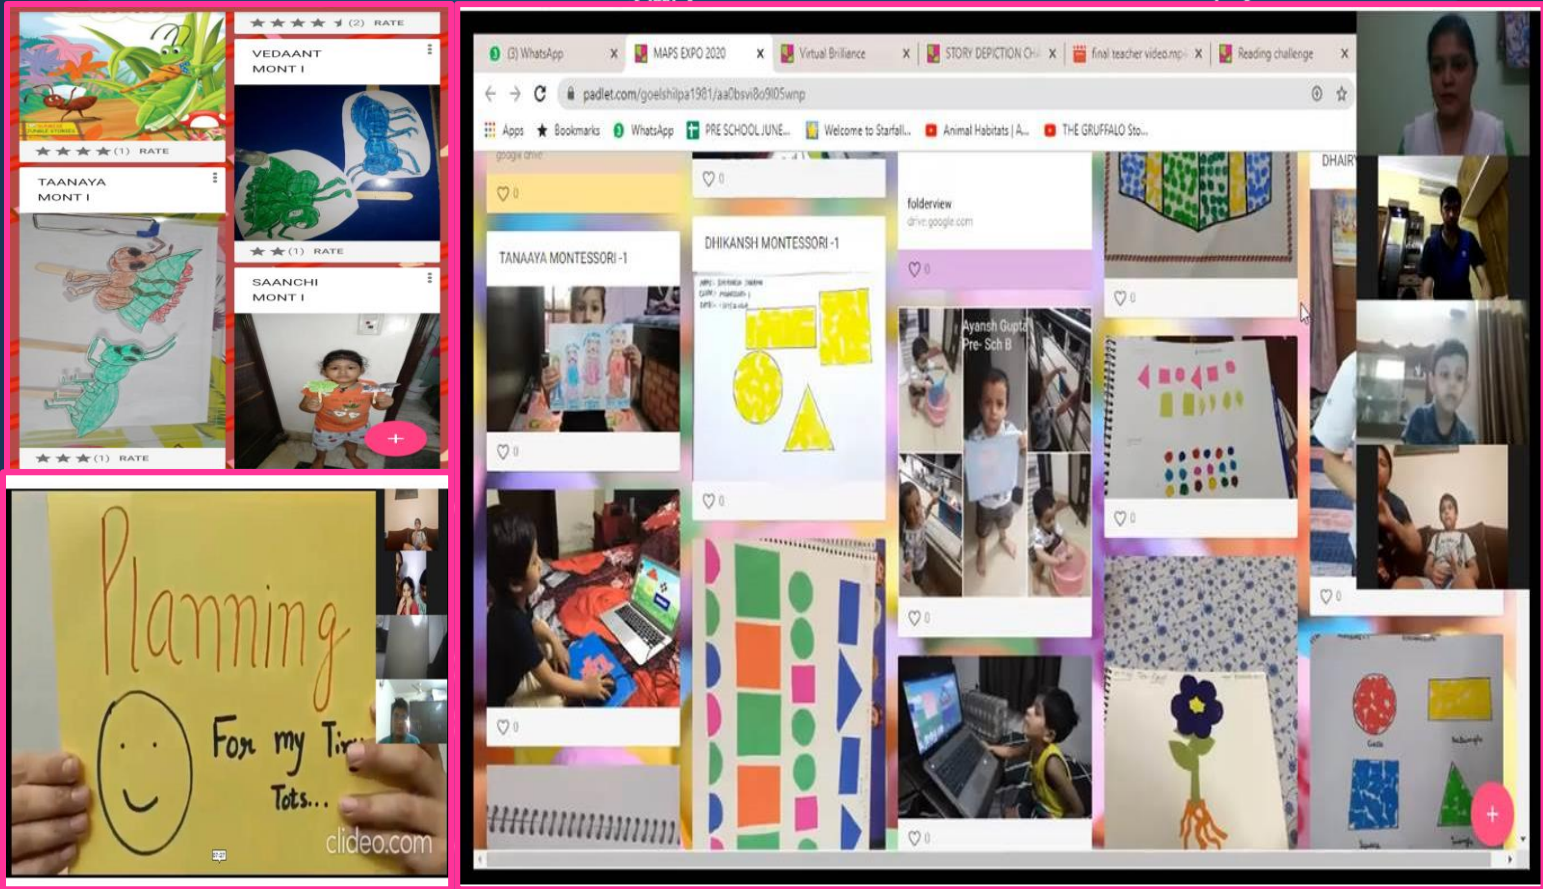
(1) RATE

(2) RATE

VEDAANT MONT I

TAANAYA MONT I

(1) RATE

SAANCHI MONT I

(1) RATE

+

Planning

For my Tin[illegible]

Tots...

clideo.com

(3) WhatsApp
MAPS EXPO 2020
Virtual Brilliance
STORY DEPICTION CH
final teacher video.mp
Reading challenge

padlet.com/goelshilpa1981/aa0bsvi8o9l05wnp

Apps
Bookmarks
WhatsApp
PRE SCHOOL JUNE...
Welcome to Starfall...
Animal Habitats | A...
THE GRUFFALO Sto...

google drive

0

0

folderview
drive.google.com

0

0

DHAIR

TANAAYA MONTESSORI -1

DHIKANSH MONTESSORI -1

Ayansh Gupta
Pre- Sch B

0

0

0

0

0

0

0

0

0

+